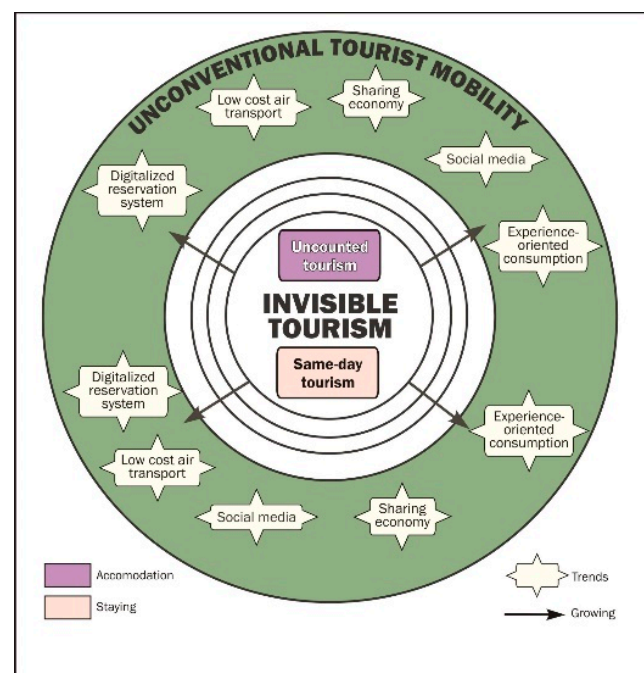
UNCONVENTIONAL TOURIST MOBILITY

Low cost air transport

Sharing economy

Social media

Digitalized reservation system

Experience-oriented consumption

Uncounted tourism

INVISIBLE TOURISM

Same-day tourism

Digitalized reservation system

Experience-oriented consumption

Low cost air transport

Social media

Sharing economy

Accomodation

Staying

Trends

Growing